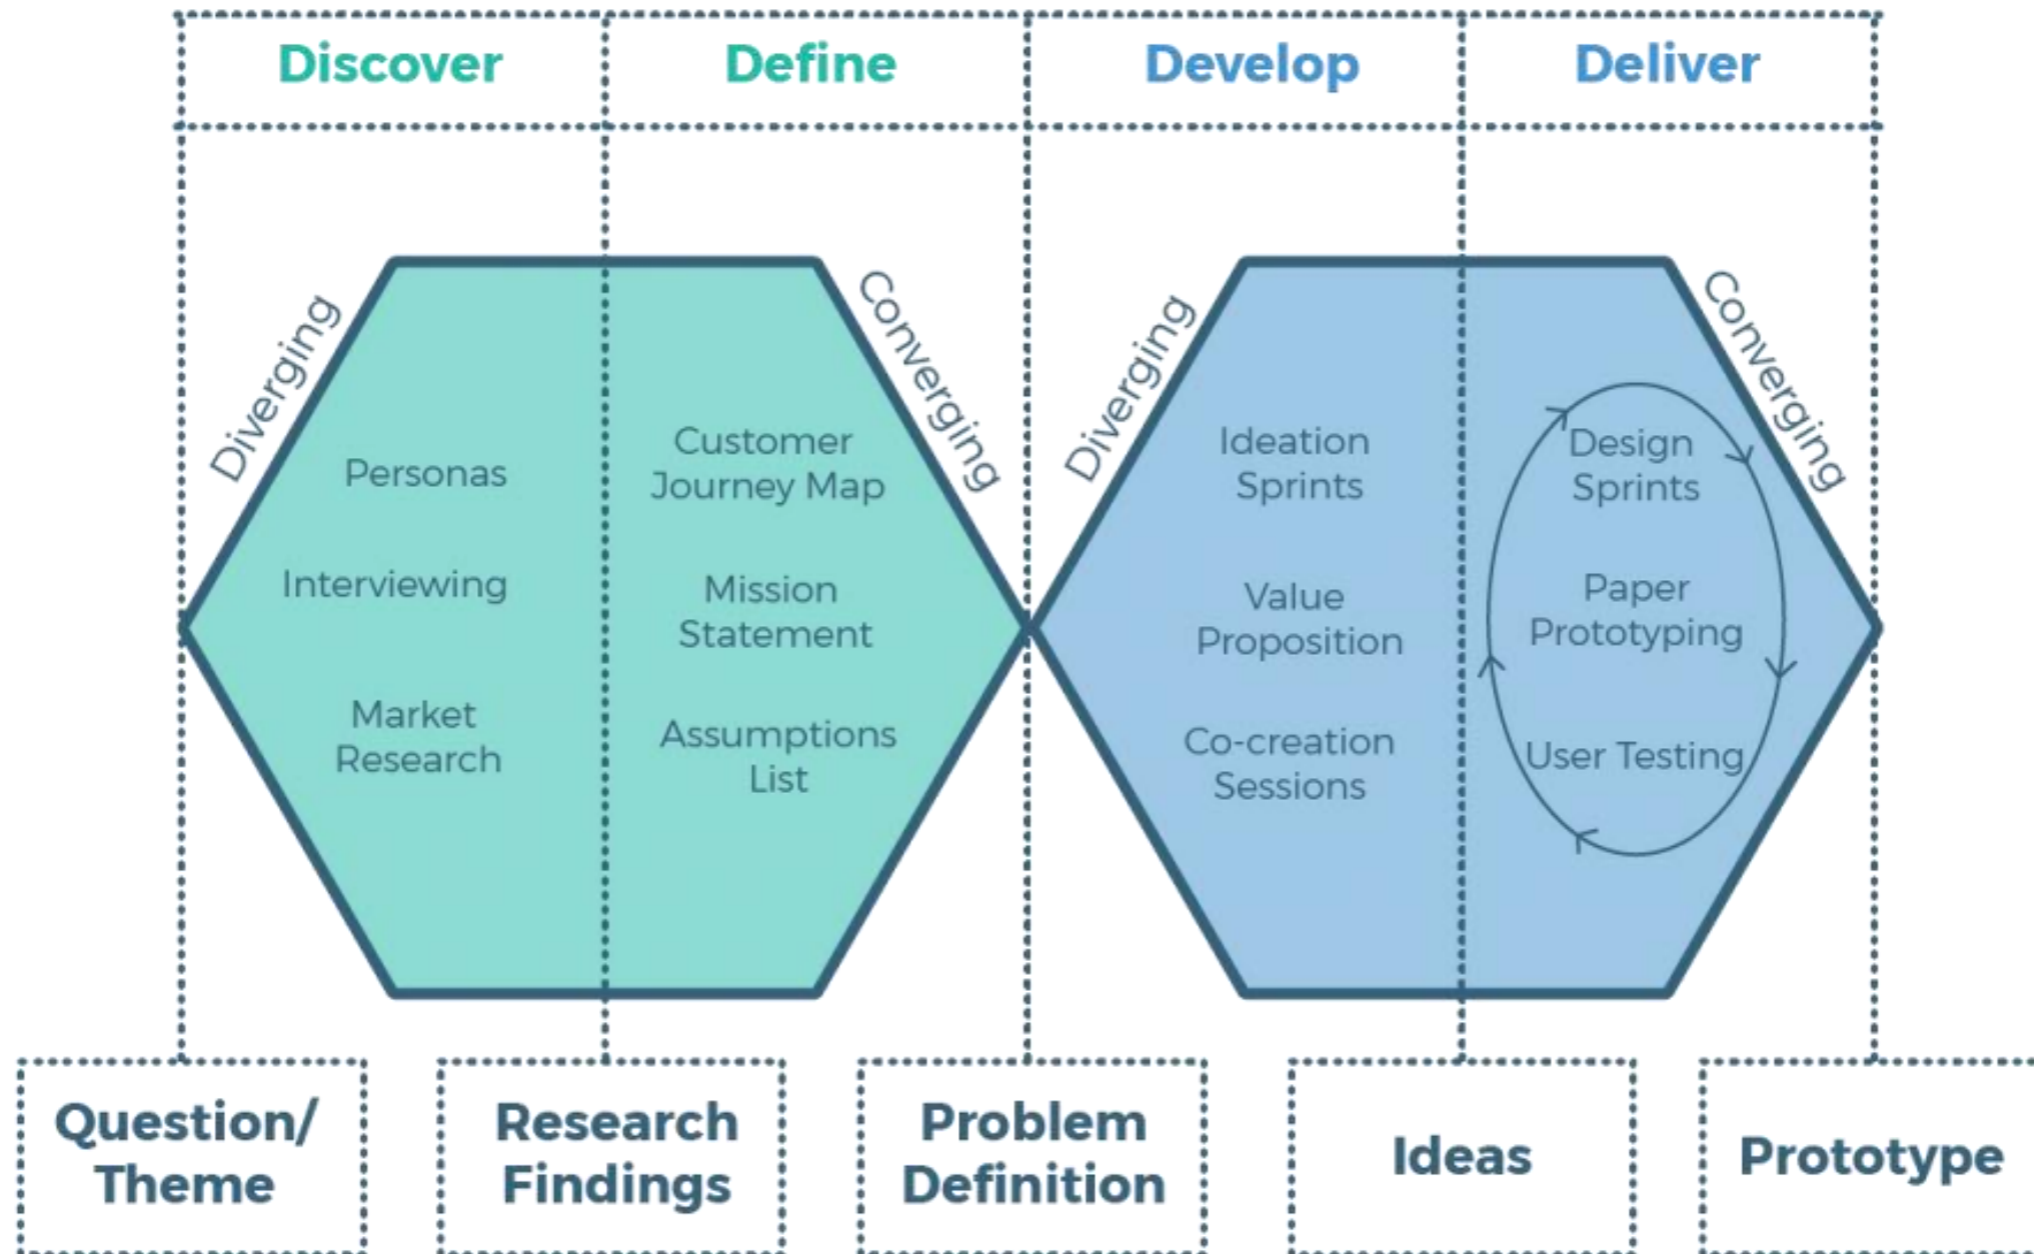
Discover

Define

Develop

Deliver

Diverging

Personas

Interviewing

Market Research

Customer Journey Map

Mission Statement

Assumptions List

Converging

Diverging

Ideation Sprints

Value Proposition

Co-creation Sessions

Design Sprints

Paper Prototyping

User Testing

Converging

Question/ Theme

Research Findings

Problem Definition

Ideas

Prototype